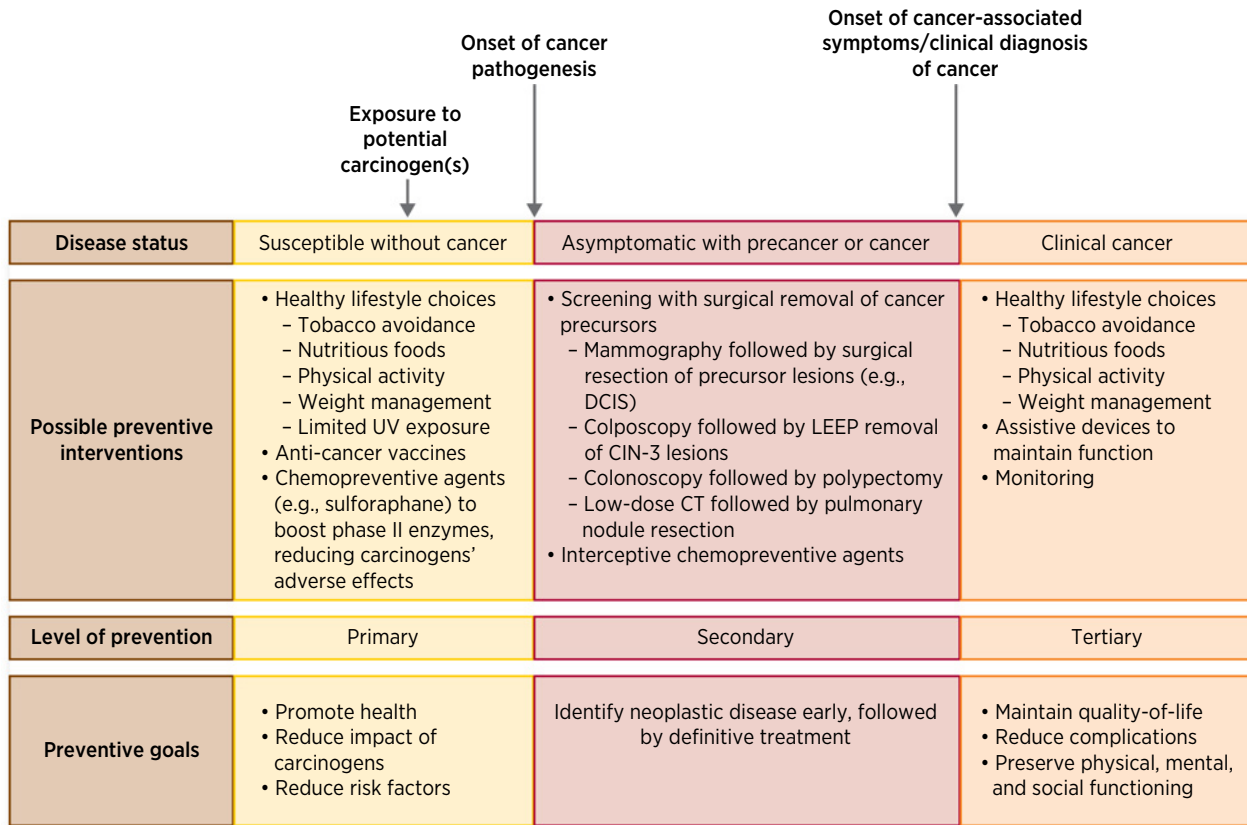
Onset of cancer-associated symptoms/clinical diagnosis of cancer

Onset of cancer pathogenesis

Exposure to potential carcinogen(s)

| Disease status | Susceptible without cancer | Asymptomatic with precancer or cancer | Clinical cancer |
|---|---|---|---|
| Possible preventive interventions | • Healthy lifestyle choices – Tobacco avoidance – Nutritious foods – Physical activity – Weight management – Limited UV exposure • Anti-cancer vaccines • Chemopreventive agents (e.g., sulforaphane) to boost phase II enzymes, reducing carcinogens' adverse effects | • Screening with surgical removal of cancer precursors – Mammography followed by surgical resection of precursor lesions (e.g., DCIS) – Colposcopy followed by LEEP removal of CIN-3 lesions – Colonoscopy followed by polypectomy – Low-dose CT followed by pulmonary nodule resection • Interceptive chemopreventive agents | • Healthy lifestyle choices – Tobacco avoidance – Nutritious foods – Physical activity – Weight management • Assistive devices to maintain function • Monitoring |
| Level of prevention | Primary | Secondary | Tertiary |
| Preventive goals | • Promote health • Reduce impact of carcinogens • Reduce risk factors | Identify neoplastic disease early, followed by definitive treatment | • Maintain quality-of-life • Reduce complications • Preserve physical, mental, and social functioning |